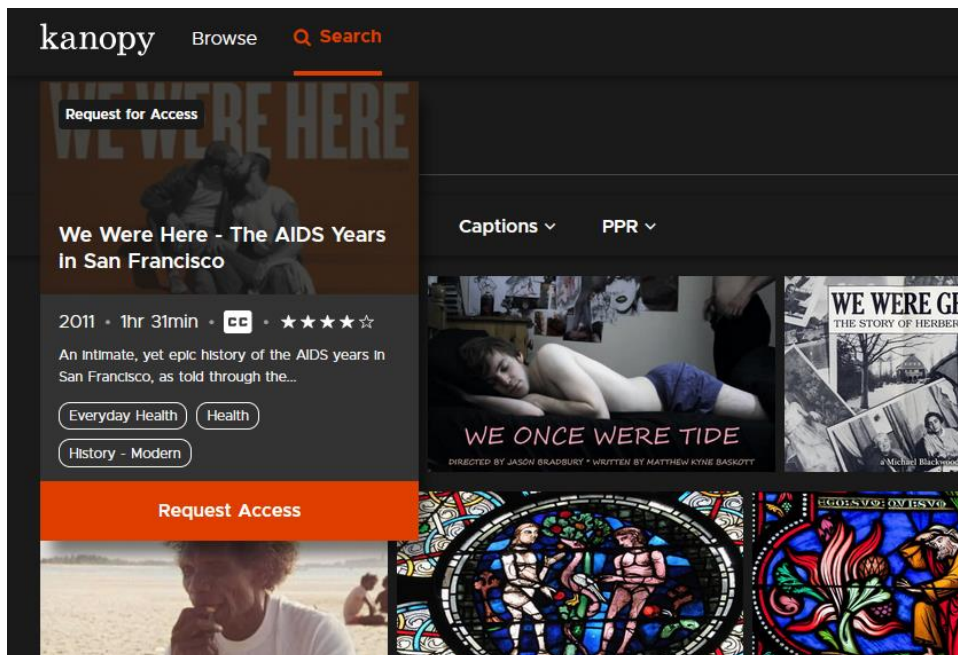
kanopy Browse Search

Request for Access

WE WERE HERE

We Were Here - The AIDS Years in San Francisco

2011 • 1hr 31min • CC • ★★★★☆

An intimate, yet epic history of the AIDS years in San Francisco, as told through the...

Everyday Health

Health

History - Modern

Request Access

Captions

PPR

WE ONCE WERE TIDE

DIRECTED BY JASON BRADBURY • WRITTEN BY MATTHEW KYNE BASKOTT

WE WERE G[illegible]

THE STORY OF HERBER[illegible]

a Michael Blackwood